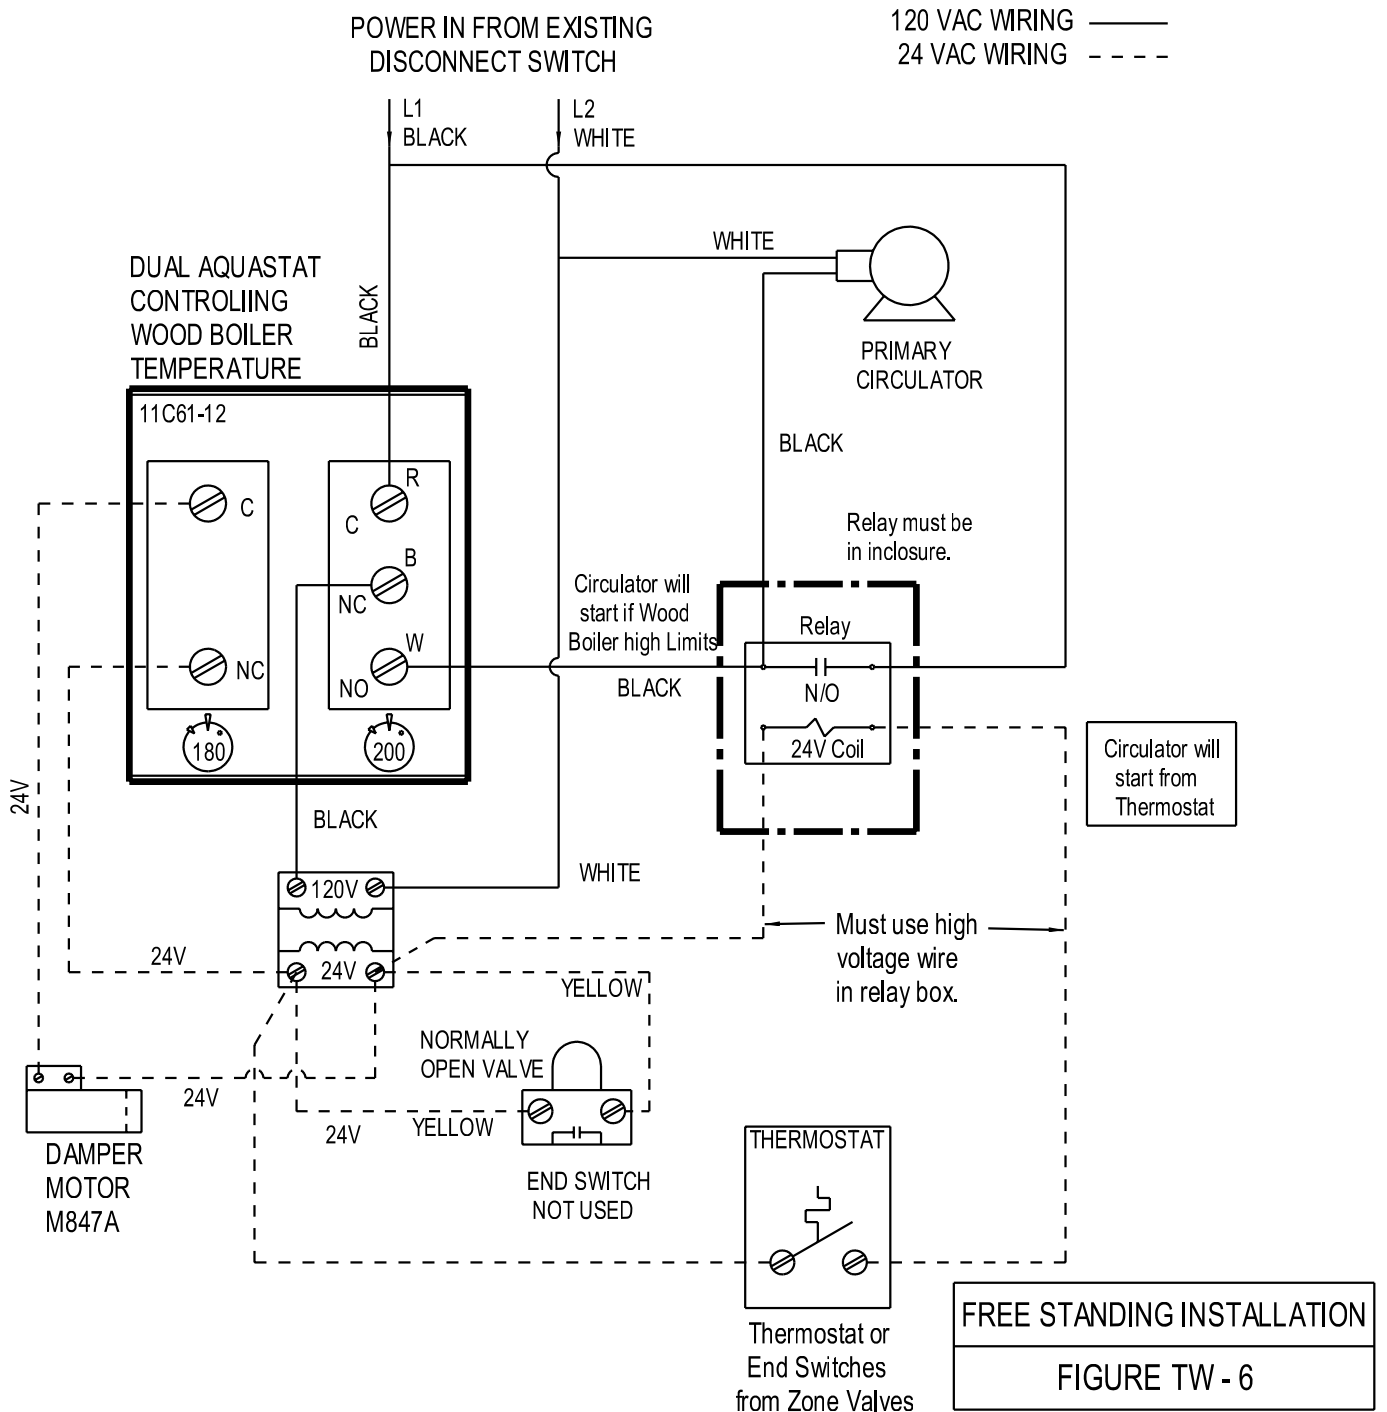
POWER IN FROM EXISTING DISCONNECT SWITCH

120 VAC WIRING
24 VAC WIRING

L1
BLACK

L2
WHITE

WHITE

DUAL AQUASTAT CONTROLIING WOOD BOILER TEMPERATURE

BLACK

PRIMARY CIRCULATOR

11C61-12

BLACK

C

R

C

B

NC

W

NC

NO

180

200

Relay must be in inclosure.

Circulator will start if Wood Boiler high Limits

Relay

BLACK

N/O

24V Coil

Circulator will start from Thermostat

24V

BLACK

WHITE

120V

Must use high voltage wire in relay box.

24V

24V

YELLOW

NORMALLY OPEN VALVE

24V

YELLOW

24V

DAMPER MOTOR M847A

END SWITCH NOT USED

THERMOSTAT

Thermostat or End Switches from Zone Valves

FREE STANDING INSTALLATION

FIGURE TW - 6